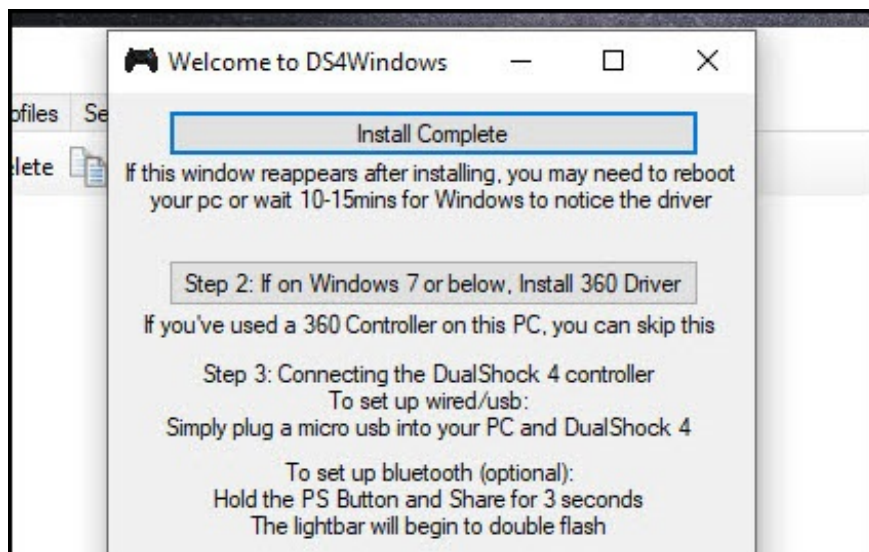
ofiles Se

lete

Welcome to DS4Windows

Install Complete

If this window reappears after installing, you may need to reboot your pc or wait 10-15mins for Windows to notice the driver

Step 2: If on Windows 7 or below, Install 360 Driver

If you've used a 360 Controller on this PC, you can skip this

Step 3: Connecting the DualShock 4 controller
To set up wired/usb:
Simply plug a micro usb into your PC and DualShock 4

To set up bluetooth (optional):
Hold the PS Button and Share for 3 seconds
The lightbar will begin to double flash